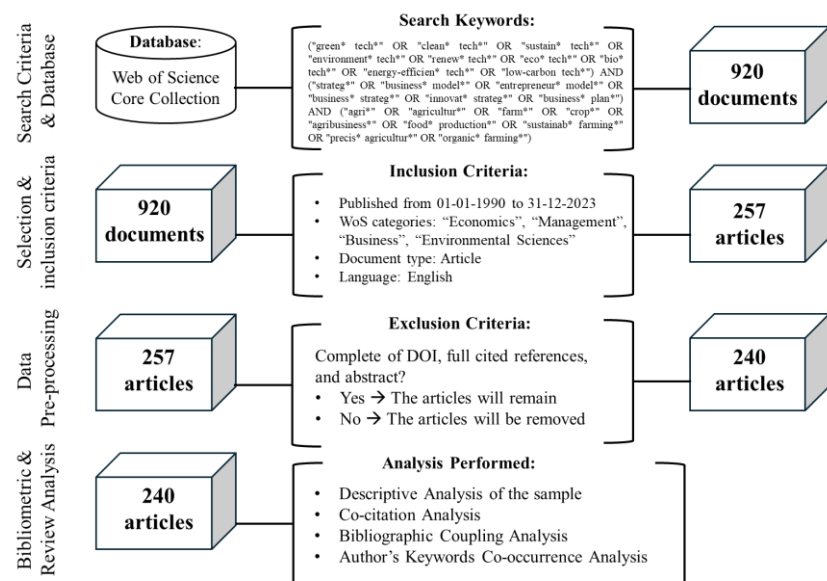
Search Criteria & Database

Database:
Web of Science Core Collection

Search Keywords:
("green* tech*" OR "clean* tech*" OR "sustain* tech*" OR "environment* tech*" OR "renew* tech*" OR "eco* tech*" OR "bio* tech*" OR "energy-efficien* tech*" OR "low-carbon tech*") AND ("strateg*" OR "business* model*" OR "entrepreneur* model*" OR "business* strateg*" OR "innovat* strateg*" OR "business* plan*") AND ("agri*" OR "agricultur*" OR "farm*" OR "crop*" OR "agribusiness*" OR "food* production*" OR "sustainab* farming*" OR "precis* agricultur*" OR "organic* farming*")

920 documents

Selection & inclusion criteria

920 documents

Inclusion Criteria:
• Published from 01-01-1990 to 31-12-2023
• WoS categories: "Economics", "Management", "Business", "Environmental Sciences"
• Document type: Article
• Language: English

257 articles

Data Pre-processing

257 articles

Exclusion Criteria:
Complete of DOI, full cited references, and abstract?
• Yes → The articles will remain
• No → The articles will be removed

240 articles

Bibliometric & Review Analysis

240 articles

Analysis Performed:
• Descriptive Analysis of the sample
• Co-citation Analysis
• Bibliographic Coupling Analysis
• Author's Keywords Co-occurrence Analysis